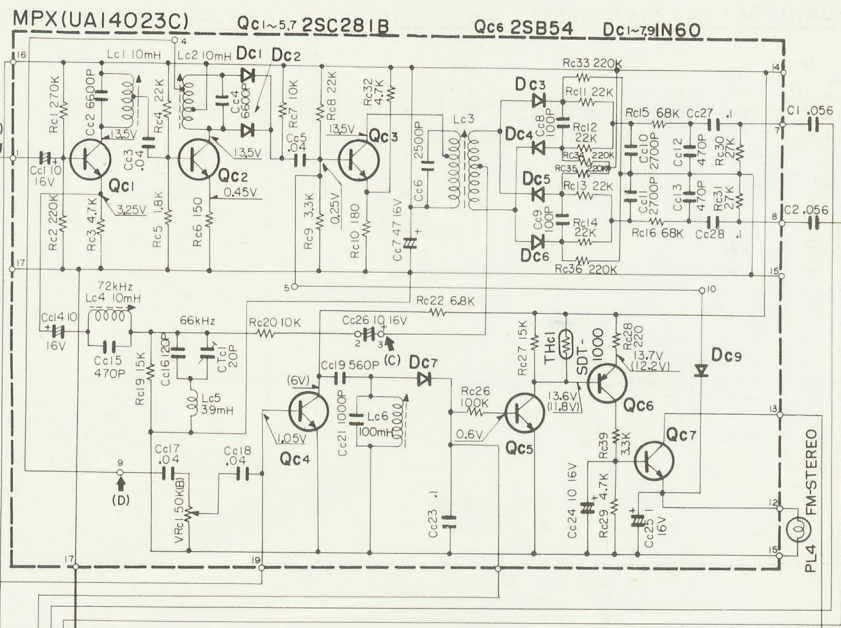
MPX(UA14023C) Qc1~5,7 2SC281B Qc6 2SB54 Dc1~7,9 IN60

16
4
14
Rc1 270K
Cc2 6600P
Lc1 10mH
Lc2 10mH
Dc1
Dc2
13.5V
Cc3 .04
Rc4 22K
Cc4 6600P
Rc7 10K
Rc8 22K
Rc32 4.7K
Rc33 220K
Dc3
Rc11 22K
Rc15 68K
Cc27 .1
C1 .056
7
1
Cc1 10 16V
Qc1
Qc2
13.5V
Cc5 .04
13.5V
Qc3
Lc3
2500P
Cc8 100P
Dc4
Rc12 22K
Rc35 220K
Cc10 2700P
Cc12 470P
Rc30 27K
3.25V
0.45V
Cc6
Dc5
Rc13 22K
Cc11 2700P
Cc13 470P
Rc31 27K
Rc2 220K
Rc3 4.7K
Rc5 1.8K
Rc6 150
Rc9 3.3K
0.25V
Rc10 180
Cc7 47 16V
Cc9 100P
Rc14 22K
Rc16 68K
Cc28 .1
8
C2 .056
Dc6
Rc36 220K
17
5
15
72kHz
Lc4 10mH
10
Cc14 10 16V
Rc22 6.8K
66kHz
Rc20 10K
Cc26 10 16V
2
3
(C)
Cc15 470P
Cc16 120P
CTc1 20P
Rc19 15K
Lc5 39mH
Cc19 560P
(6V)
Dc7
Rc27 15K
THc1
SDT-1000
Rc28 220
13.7V (12.2V)
Dc9
Cc21 1000P
Lc6 100mH
Rc26 100K
13.6V (11.8V)
Qc6
1.05V
Qc4
0.6V
Qc5
13
Rc39 3.3K
Qc7
9
Cc17 .04
Cc18 .04
(D)
VRc1 50K(B)
Cc23 .1
Cc24 10 16V
Rc29 4.7K
Cc25 1 16V
12
FM-STEREO
PL4
17
19
15